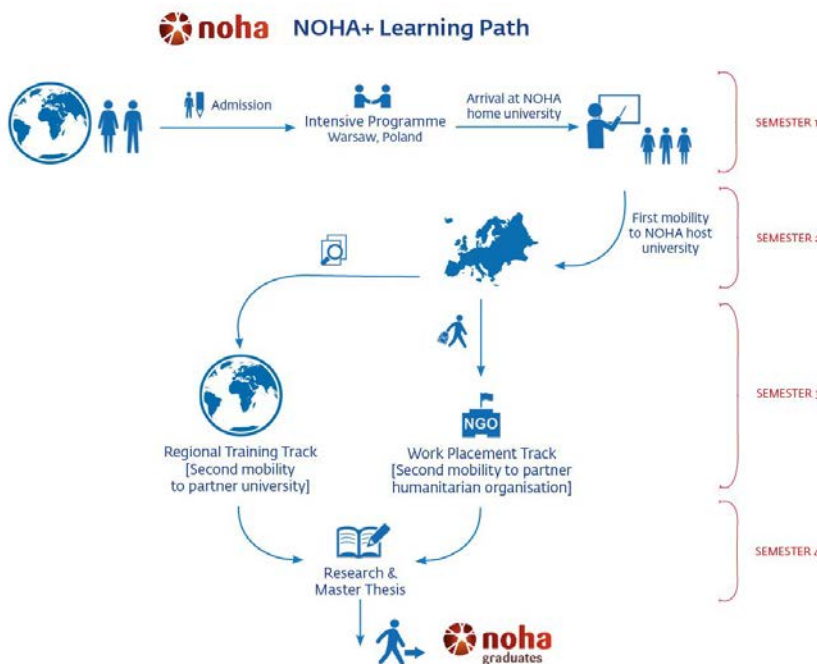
noha NOHA+ Learning Path

Admission

Intensive Programme
Warsaw, Poland

Arrival at NOHA home university

SEMESTER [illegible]

First mobility to NOHA host university

SEMESTER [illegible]

NGO

Regional Training Track
[Second mobility to partner university]

Work Placement Track
[Second mobility to partner humanitarian organisation]

SEMESTER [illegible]

Research & Master Thesis

SEMESTER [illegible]

noha graduates